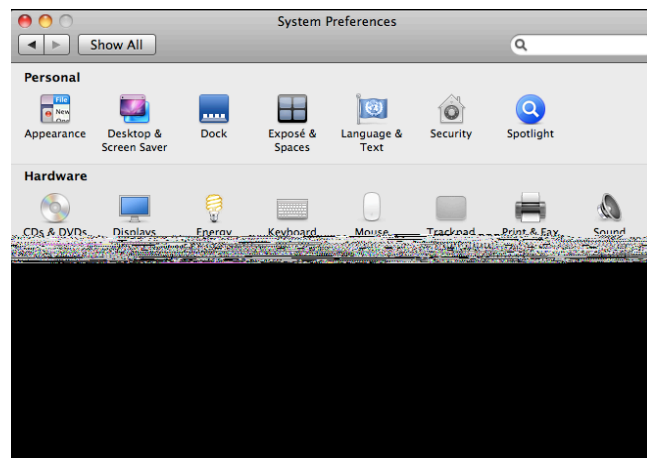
System Preferences

Show All

Personal

File New Ope

Appearance

Desktop & Screen Saver

Dock

Exposé & Spaces

Language & Text

Security

Spotlight

Hardware

CDs & DVDs

Displays

Energy

Keyboard

Mouse

Trackpad

Print & Fax

Sound